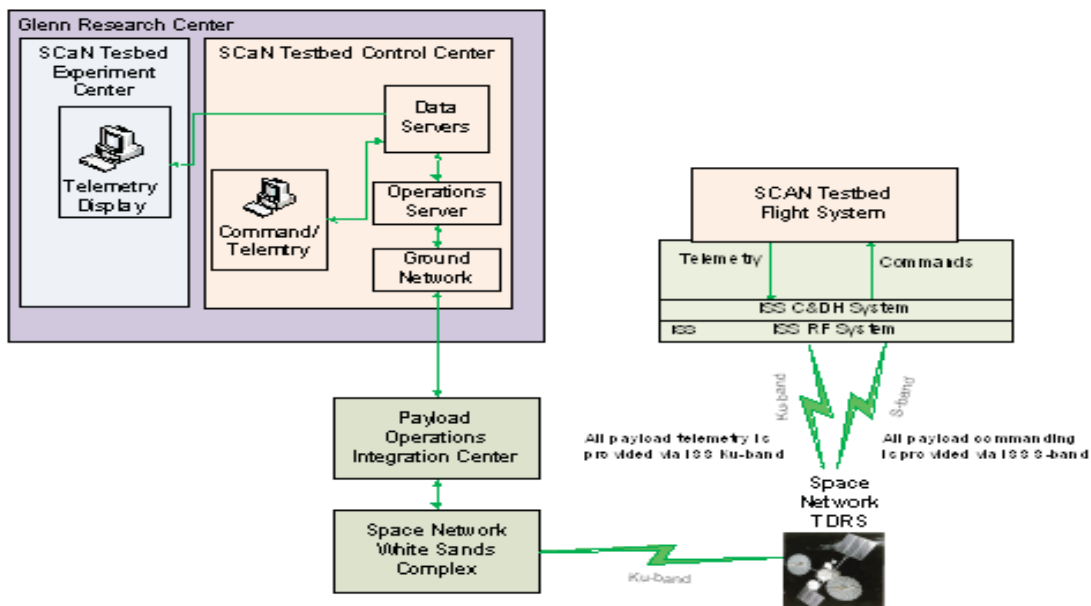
Glenn Research Center

SCaN Tesbed Experiment Center

Telemetry Display

SCaN Testbed Control Center

Data Servers

Operations Server

Command/ Telemetry

Ground Network

SCAN Testbed Flight System

Telemetry

Commands

ISS C&DH System

ISS

ISS RF System

Ku-band

S-band

All payload telemetry is provided via ISS Ku-band

All payload commanding is provided via ISS S-band

Payload Operations Integration Center

Space Network White Sands Complex

Space Network TDRS

Ku-band